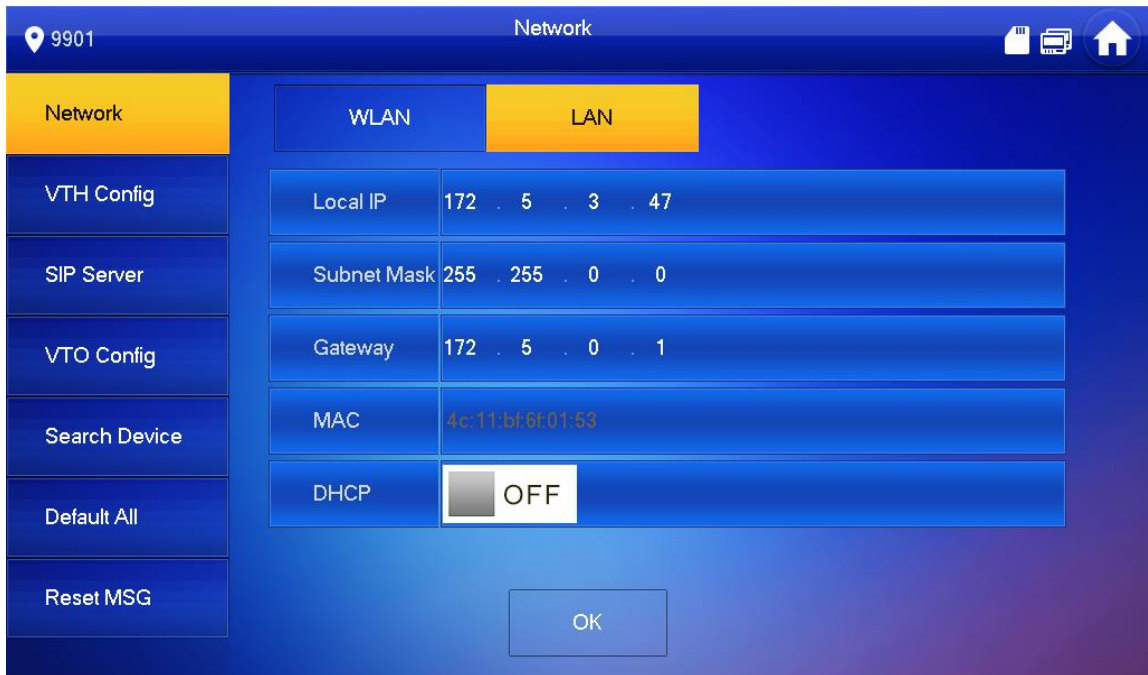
9901

Network

Network

VTH Config

SIP Server

VTO Config

Search Device

Default All

Reset MSG

WLAN | LAN

| | |
|---|---|
| Local IP | 172 . 5 . 3 . 47 |
| Subnet Mask | 255 . 255 . 0 . 0 |
| Gateway | 172 . 5 . 0 . 1 |
| MAC | 4c:11:bf:6f:01:53 |
| DHCP | OFF |

OK